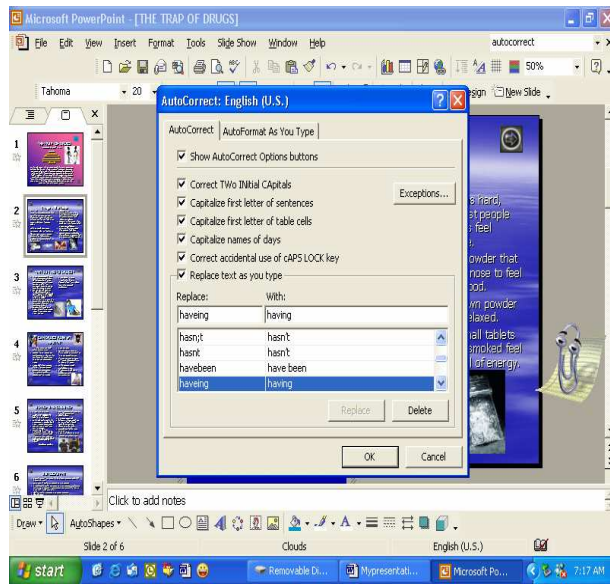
Microsoft PowerPoint - [THE TRAP OF DRUGS]

File Edit View Insert Format Tools Slide Show Window Help

autocorrect

50%

Tahoma - 20

Design New Slide

AutoCorrect: English (U.S.)

AutoCorrect AutoFormat As You Type

Show AutoCorrect Options buttons

Correct TWo INitial CApitals

Capitalize first letter of sentences

Capitalize first letter of table cells

Capitalize names of days

Correct accidental use of cAPS LOCK key

Exceptions...

Replace text as you type

Replace: With:

haveing having

| | |
|---|---|
| hasn;t | hasn't |
| hasnt | hasn't |
| havebeen | have been |
| haveing | having |

Replace Delete

OK Cancel

s herd, st people s feel e. owder that nose to feel ood. wn powder elaxed. mall tablets smoked feel l of energy.

1 2 3 4 5 6

Click to add notes

Draw AutoShapes

Slide 2 of 6 Clouds English (U.S.)

start Removable Di... Mypresentati... Microsoft Po... 7:17 AM